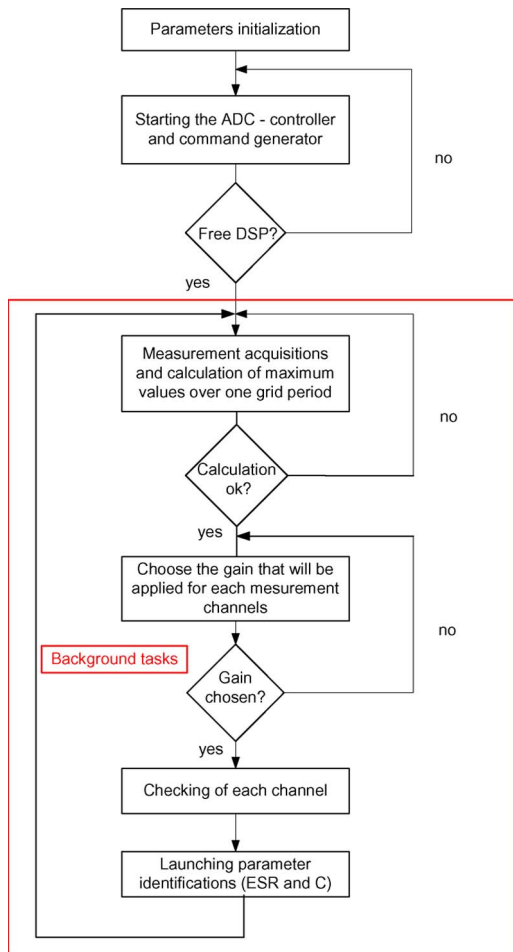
Parameters initialization

Starting the ADC - controller and command generator

no

Free DSP?

yes

Measurement acquisitions and calculation of maximum values over one grid period

no

Calculation ok?

yes

Choose the gain that will be applied for each mesurement channels

no

Background tasks

Gain chosen?

yes

Checking of each channel

Launching parameter identifications (ESR and C)